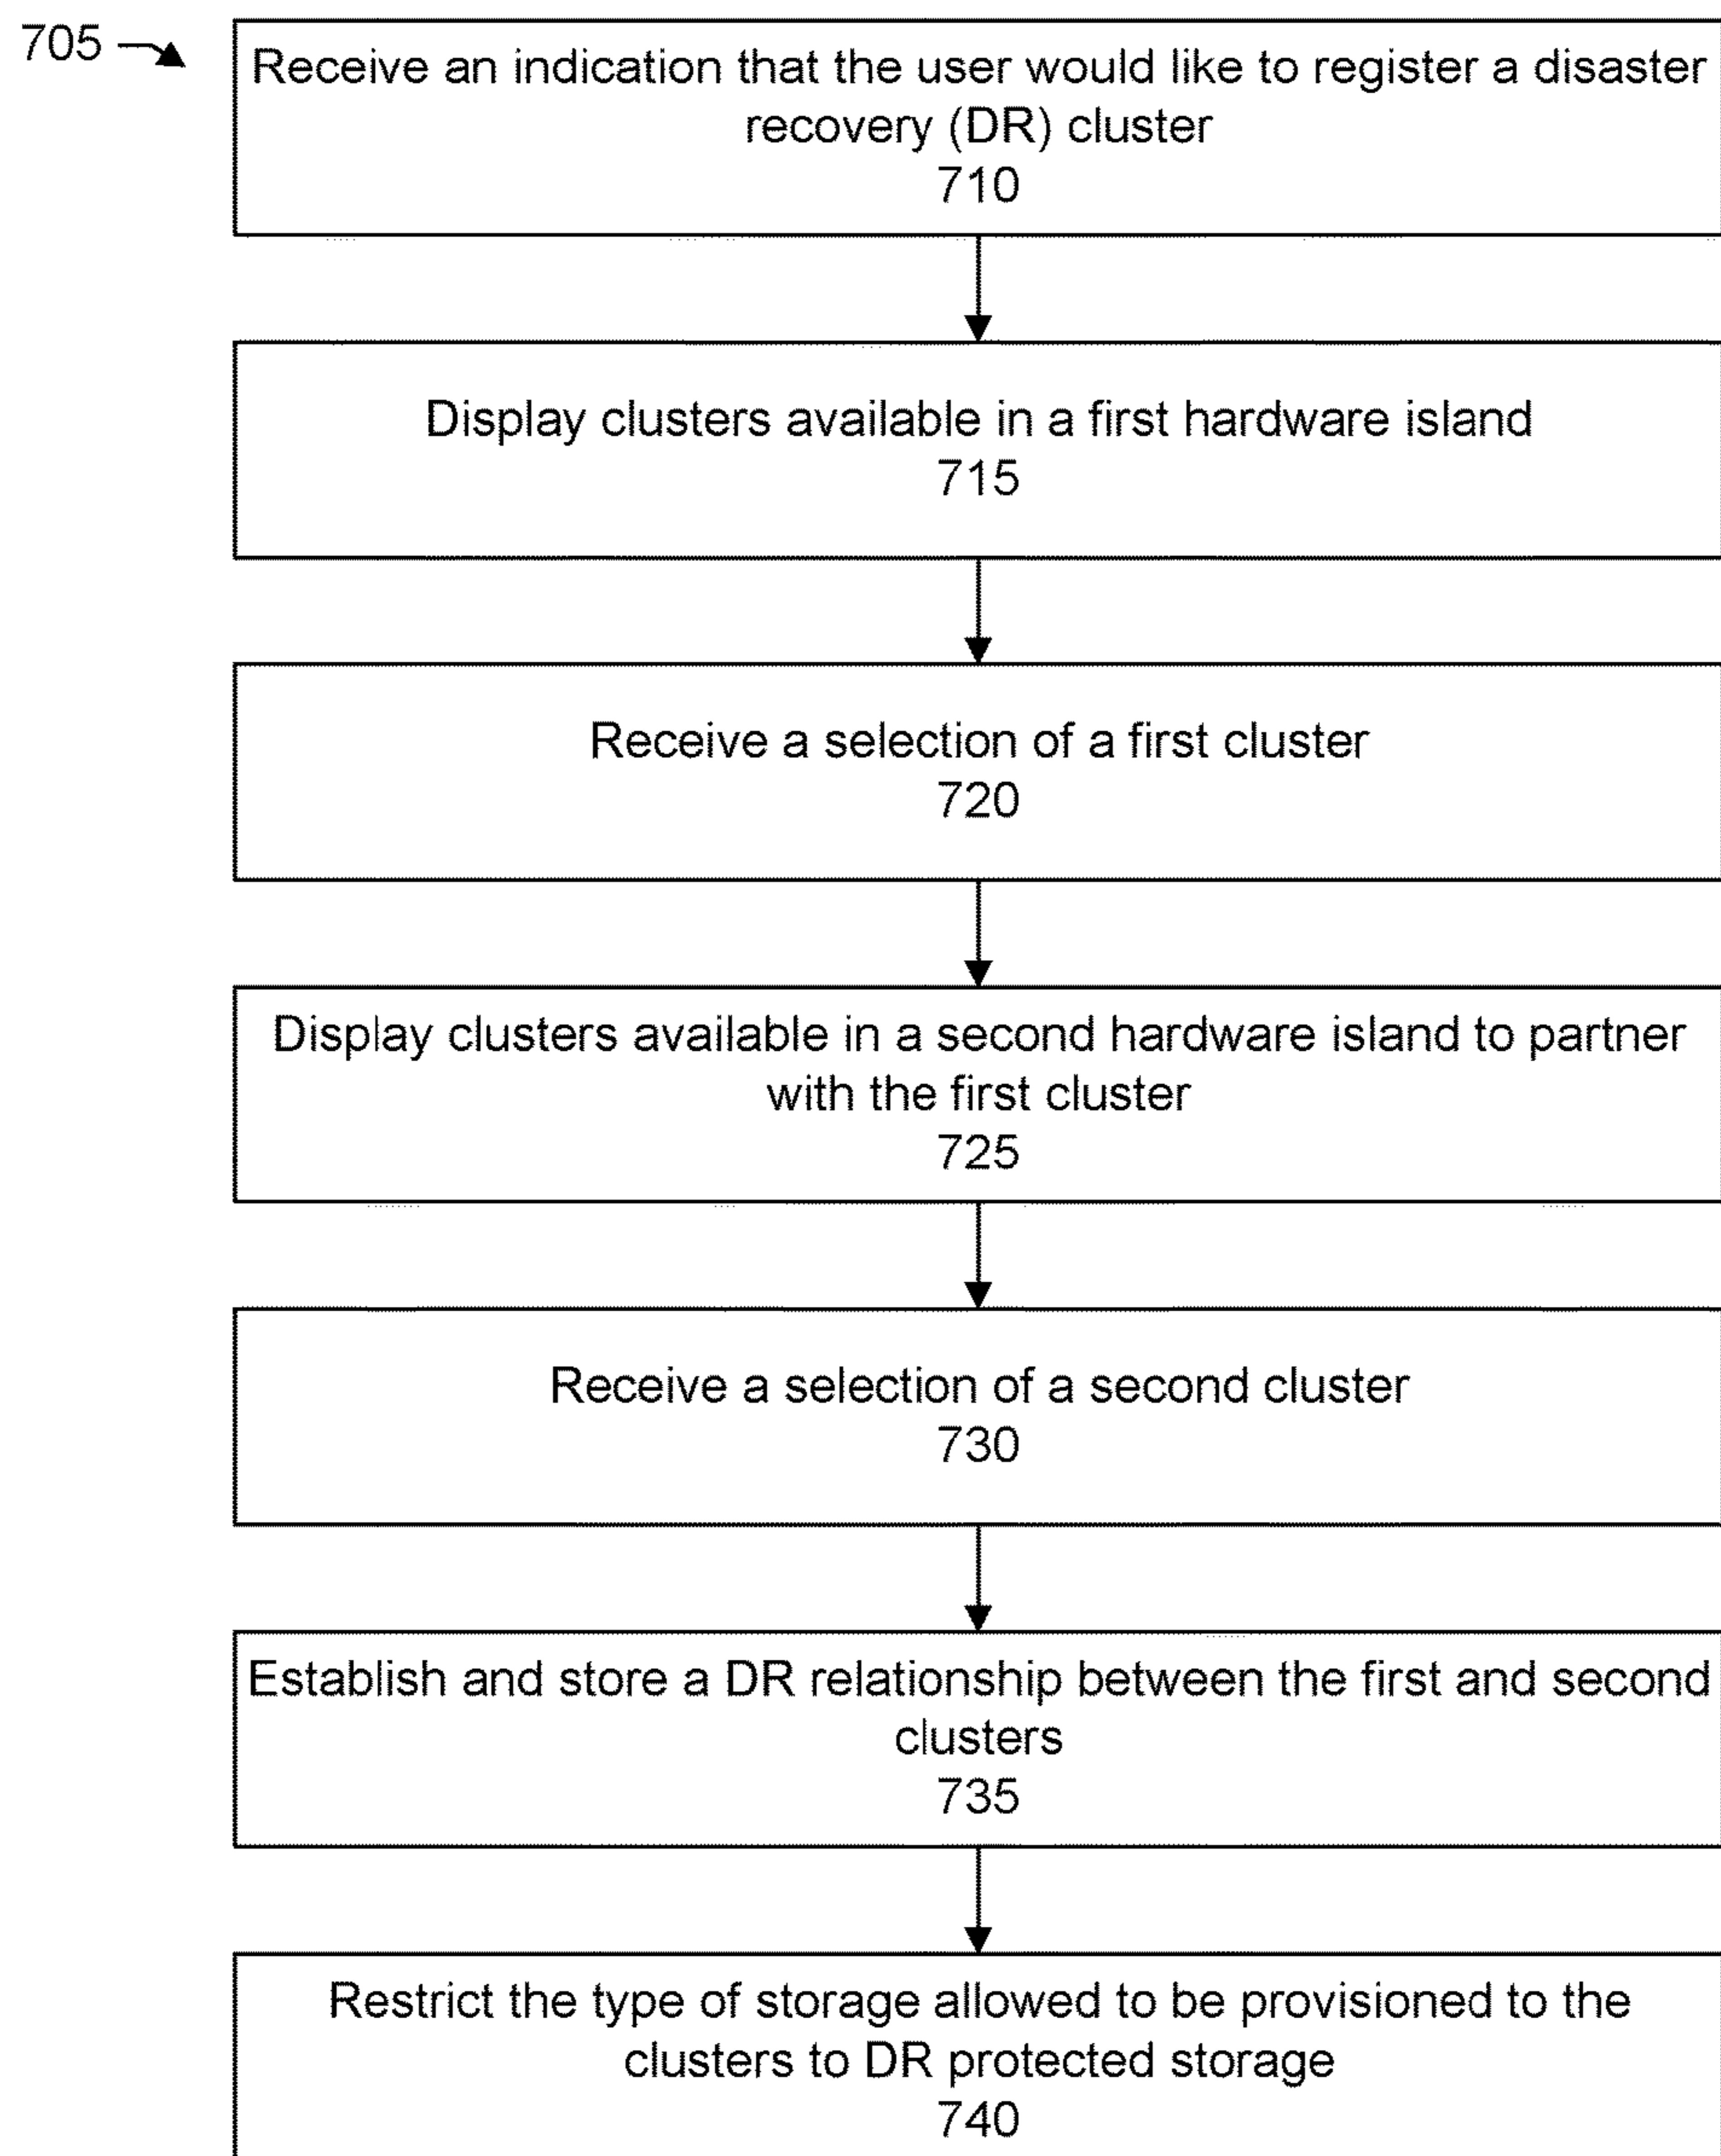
705

Receive an indication that the user would like to register a disaster recovery (DR) cluster
710

Display clusters available in a first hardware island
715

Receive a selection of a first cluster
720

Display clusters available in a second hardware island to partner with the first cluster
725

Receive a selection of a second cluster
730

Establish and store a DR relationship between the first and second clusters
735

Restrict the type of storage allowed to be provisioned to the clusters to DR protected storage
740